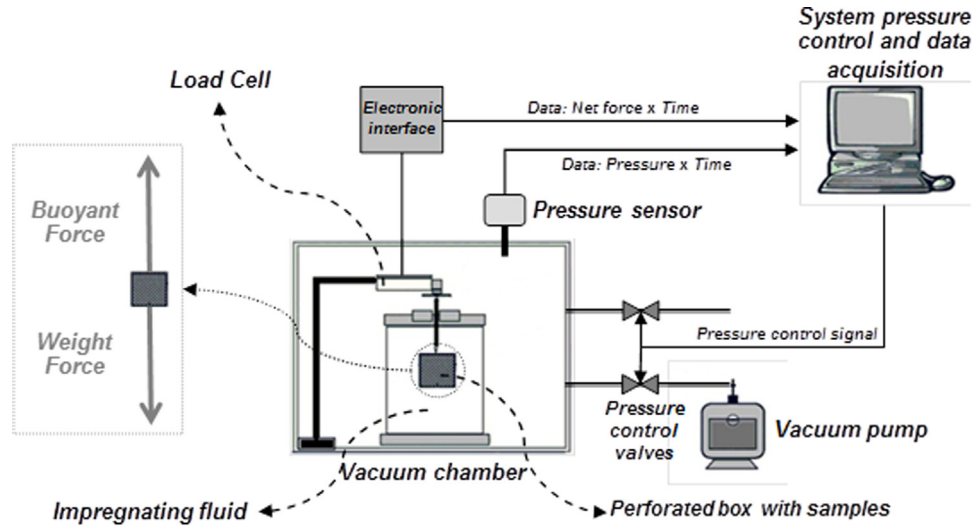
System pressure control and data acquisition

Load Cell

Electronic interface

Data: Net force x Time

Data: Pressure x Time

Pressure sensor

Buoyant Force

Weight Force

Pressure control signal

Pressure control valves

Vacuum pump

Vacuum chamber

Impregnating fluid

Perforated box with samples